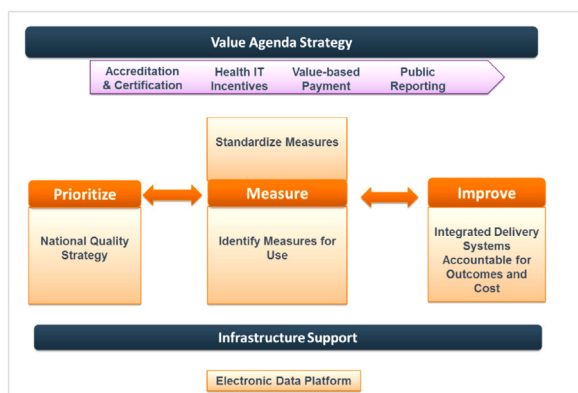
Value Agenda Strategy

Accreditation & Certification

Health IT Incentives

Value-based Payment

Public Reporting

Standardize Measures

Prioritize

Measure

Improve

National Quality Strategy

Identify Measures for Use

Integrated Delivery Systems Accountable for Outcomes and Cost

Infrastructure Support

Electronic Data Platform